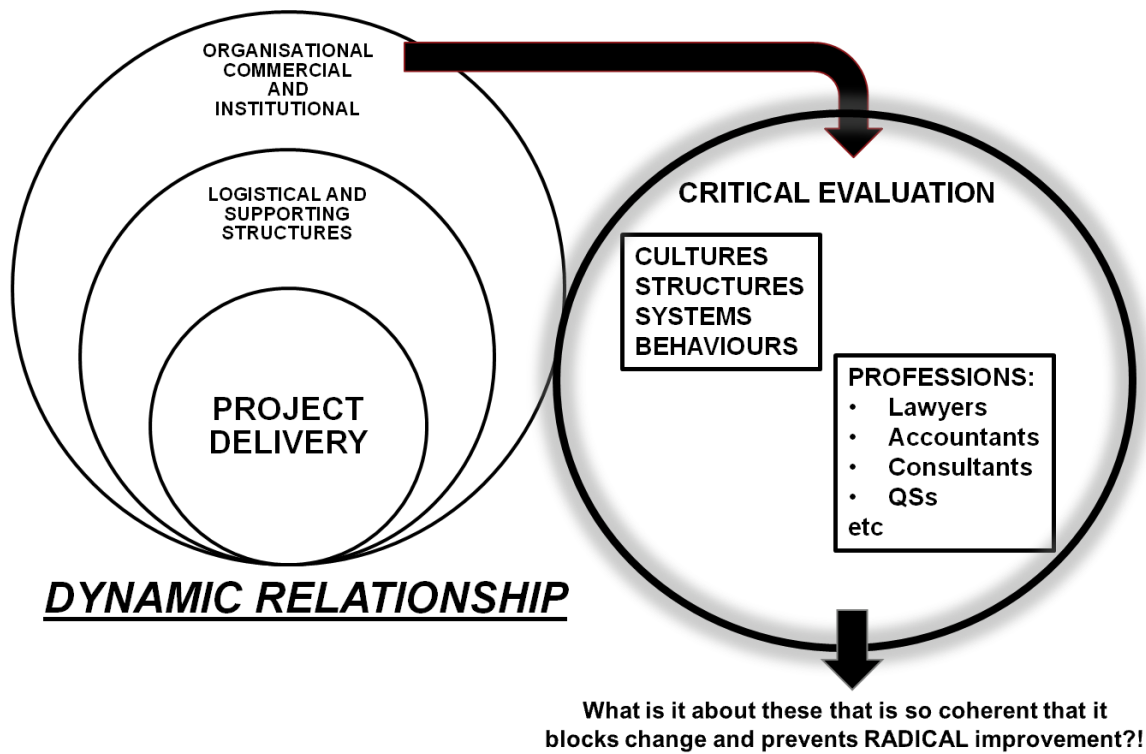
ORGANISATIONAL COMMERCIAL AND INSTITUTIONAL

LOGISTICAL AND SUPPORTING STRUCTURES

PROJECT DELIVERY

DYNAMIC RELATIONSHIP

CRITICAL EVALUATION

CULTURES
STRUCTURES
SYSTEMS
BEHAVIOURS

PROFESSIONS:
• Lawyers
• Accountants
• Consultants
• QSs
etc

What is it about these that is so coherent that it blocks change and prevents RADICAL improvement?!